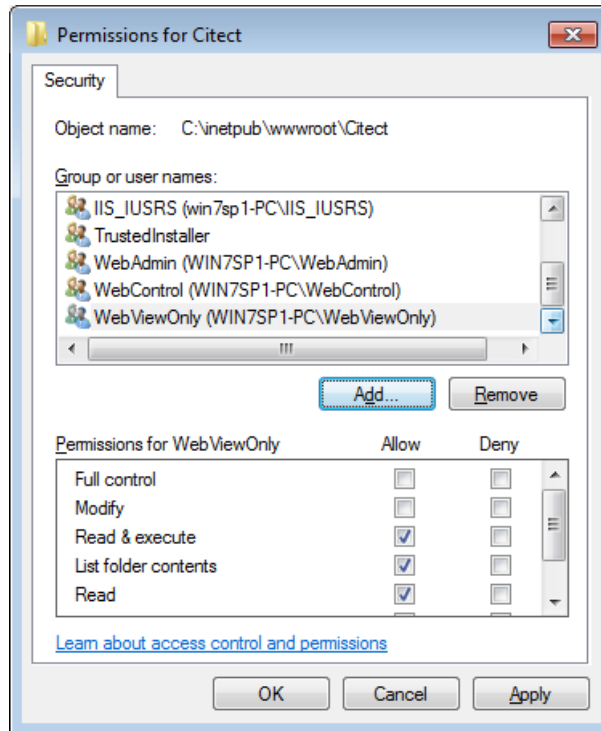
Permissions for Citect

Security

Object name: C:\inetpub\wwwroot\Citect

Group or user names:

IIS_IUSRS (win7sp1-PC\IIS_IUSRS)
TrustedInstaller
WebAdmin (WIN7SP1-PC\WebAdmin)
WebControl (WIN7SP1-PC\WebControl)
WebViewOnly (WIN7SP1-PC\WebViewOnly)

Add...
Remove

| Permissions for WebViewOnly | Allow | Deny |
|---|---|---|
| Full control | ☐ | ☐ |
| Modify | ☐ | ☐ |
| Read & execute | ☑ | ☐ |
| List folder contents | ☑ | ☐ |
| Read | ☑ | ☐ |

Learn about access control and permissions

OK
Cancel
Apply